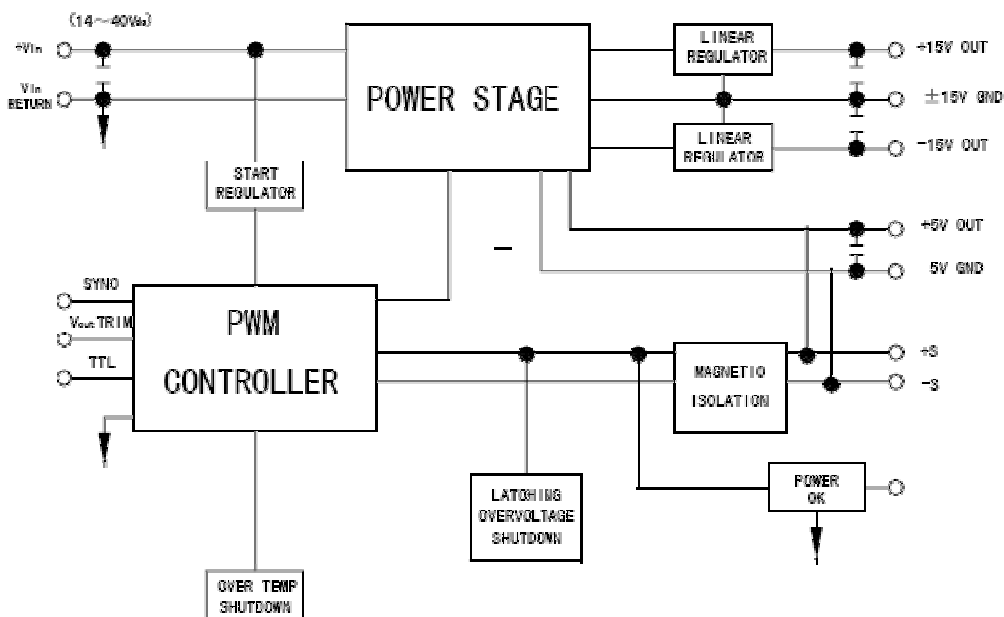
(14~40Vdc)

+Vin

Vin RETURN

POWER STAGE

LINEAR REGULATOR

LINEAR REGULATOR

+15V OUT

±15V GND

-15V OUT

START REGULATOR

+5V OUT

5V GND

SYNC

Vout TRIM

TTL

PWM CONTROLLER

MAGNETIC ISOLATION

+S

-S

LATCHING OVERVOLTAGE SHUTDOWN

POWER OK

OVER TEMP SHUTDOWN